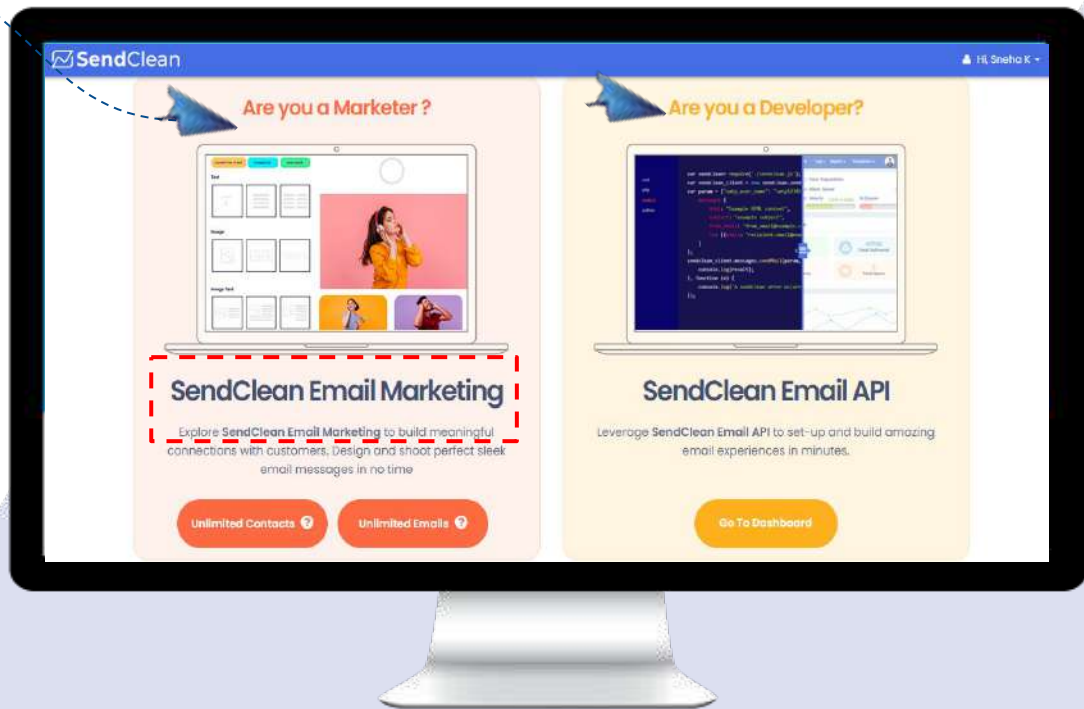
SendClean

Hi, Sneha K

Are you a Marketer ?

SendClean Email Marketing

Explore SendClean Email Marketing to build meaningful connections with customers. Design and shoot perfect sleek email messages in no time

Unlimited Contacts

Unlimited Emails

Are you a Developer?

SendClean Email API

Leverage SendClean Email API to set-up and build amazing email experiences in minutes.

Go To Dashboard